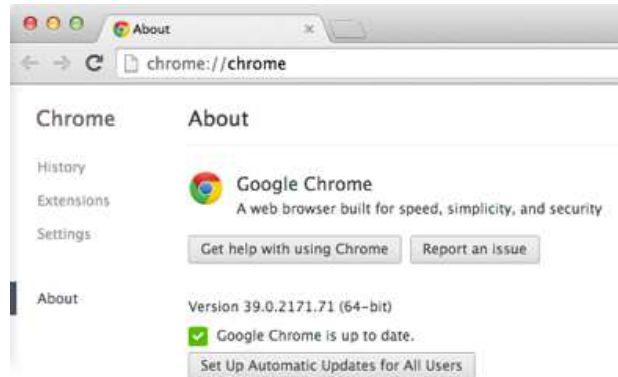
About

chrome://chrome

Chrome

History

Extensions

Settings

About

About

Google Chrome

A web browser built for speed, simplicity, and security

Get help with using Chrome

Report an issue

Version 39.0.2171.71 (64-bit)

Google Chrome is up to date.

Set Up Automatic Updates for All Users